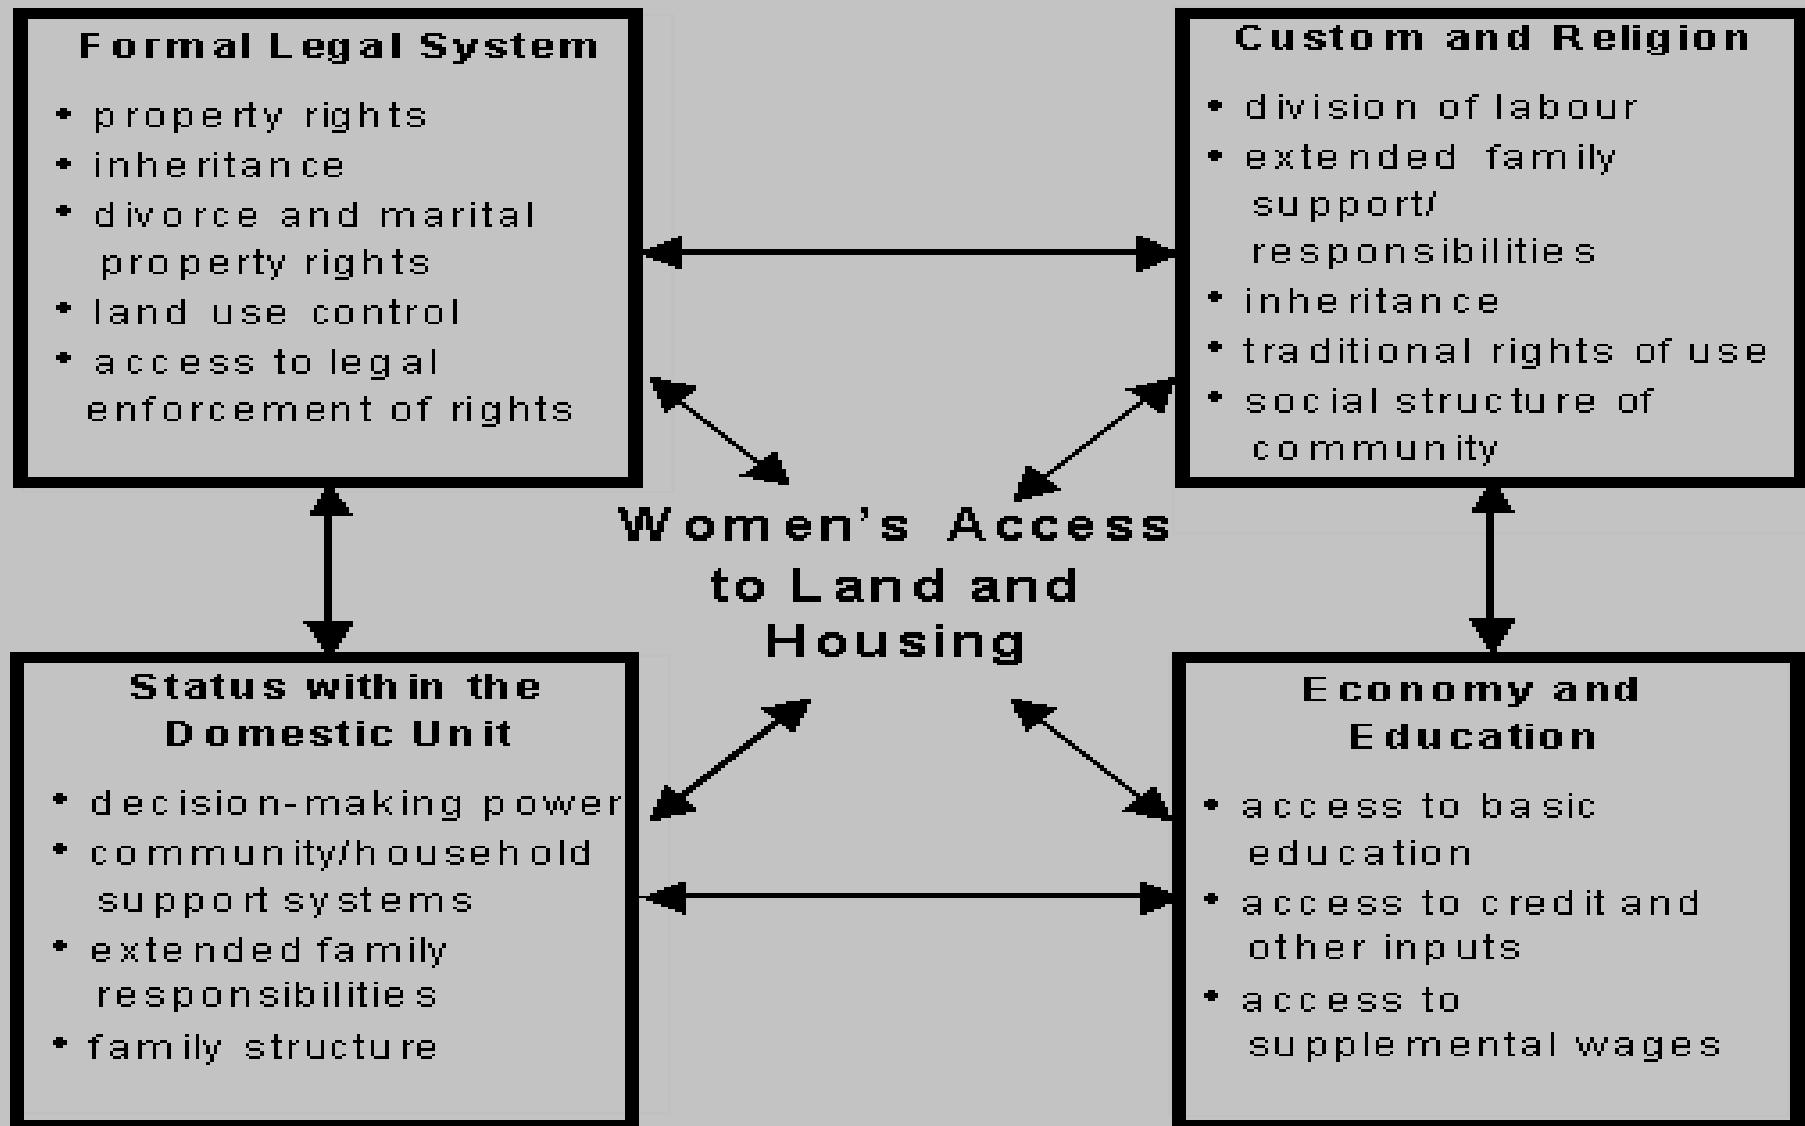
Formal Legal System

• property rights
• inheritance
• divorce and marital property rights
• land use control
• access to legal enforcement of rights

Custom and Religion

• division of labour
• extended family support/ responsibilities
• inheritance
• traditional rights of use
• social structure of community

Women's Access to Land and Housing

Status within the Domestic Unit

• decision-making power
• community/household support systems
• extended family responsibilities
• family structure

Economy and Education

• access to basic education
• access to credit and other inputs
• access to supplemental wages